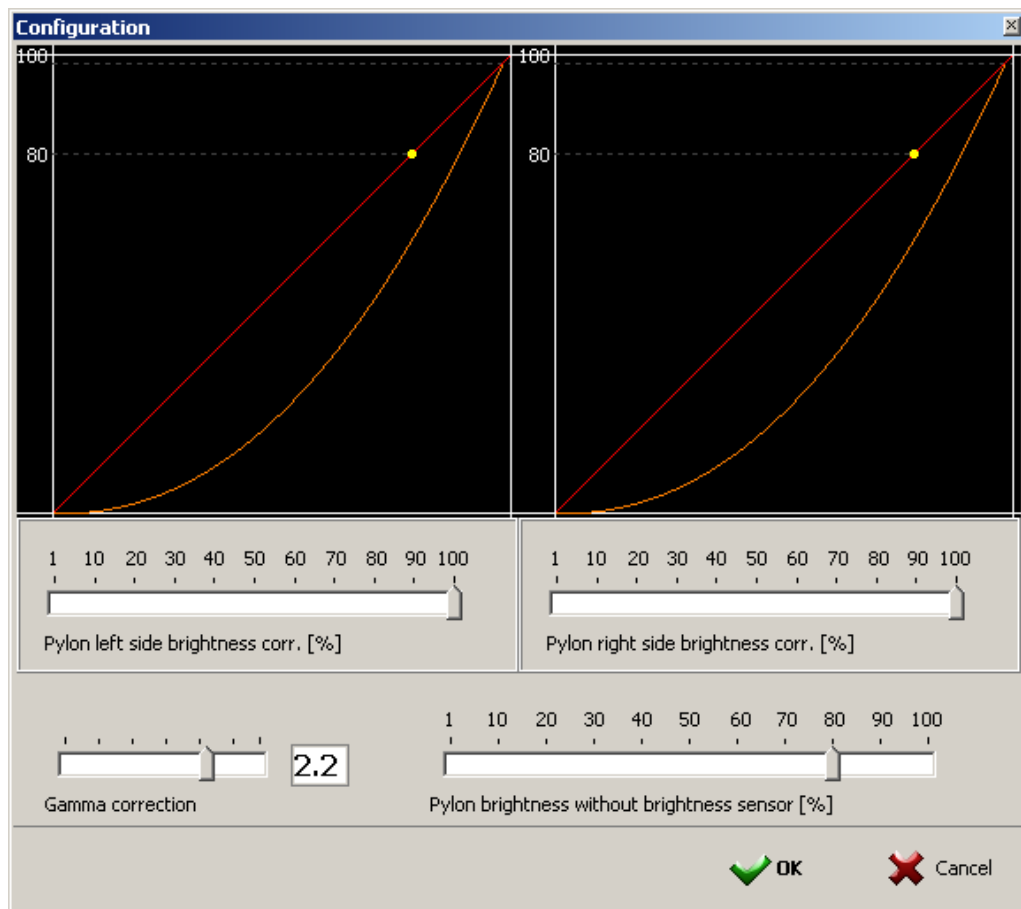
Configuration

100

80

100

80

1 10 20 30 40 50 60 70 80 90 100

Pylon left side brightness corr. [%]

1 10 20 30 40 50 60 70 80 90 100

Pylon right side brightness corr. [%]

2.2

Gamma correction

1 10 20 30 40 50 60 70 80 90 100

Pylon brightness without brightness sensor [%]

OK

Cancel